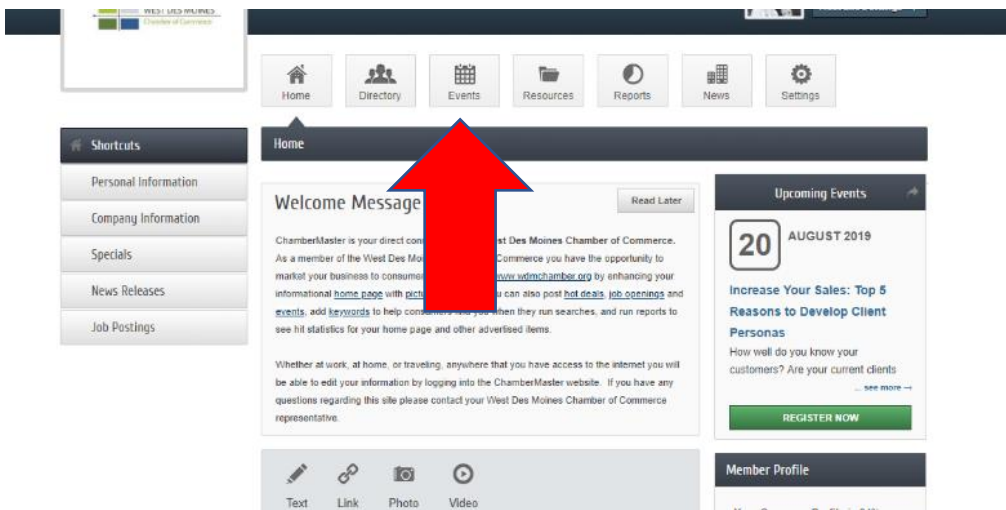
WEST DES MOINES
Chamber of Commerce

Home
Directory
Events
Resources
Reports
News
Settings

Shortcuts
Personal Information
Company Information
Specials
News Releases
Job Postings

Home

Welcome Message

Read Later

ChamberMaster is your direct con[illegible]est Des Moines Chamber of Commerce. As a member of the West Des Moi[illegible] Commerce you have the opportunity to market your business to consumer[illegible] www.wdmchamber.org by enhancing your informational home page with pict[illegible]u can also post hot deals, job openings and events, add keywords to help cons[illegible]hen they run searches, and run reports to see hit statistics for your home page and other advertised items.

Whether at work, at home, or traveling, anywhere that you have access to the internet you will be able to edit your information by logging into the ChamberMaster website. If you have any questions regarding this site please contact your West Des Moines Chamber of Commerce representative.

Text
Link
Photo
Video

Upcoming Events

20
AUGUST 2019

Increase Your Sales: Top 5 Reasons to Develop Client Personas

How well do you know your customers? Are your current clients

... see more →

REGISTER NOW

Member Profile